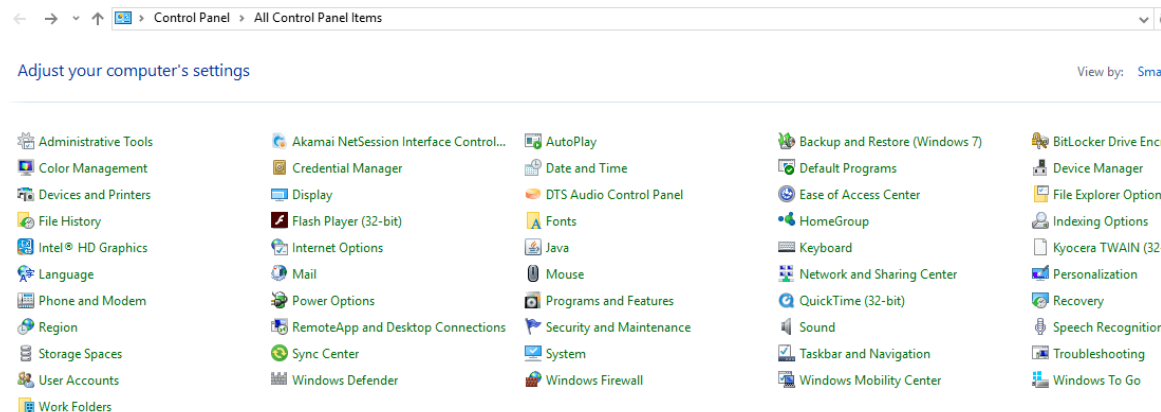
Control Panel > All Control Panel Items

Adjust your computer's settings

View by: Sma

Administrative Tools
Color Management
Devices and Printers
File History
Intel® HD Graphics
Language
Phone and Modem
Region
Storage Spaces
User Accounts
Work Folders

Akamai NetSession Interface Control...
Credential Manager
Display
Flash Player (32-bit)
Internet Options
Mail
Power Options
RemoteApp and Desktop Connections
Sync Center
Windows Defender

AutoPlay
Date and Time
DTS Audio Control Panel
Fonts
Java
Mouse
Programs and Features
Security and Maintenance
System
Windows Firewall

Backup and Restore (Windows 7)
Default Programs
Ease of Access Center
HomeGroup
Keyboard
Network and Sharing Center
QuickTime (32-bit)
Sound
Taskbar and Navigation
Windows Mobility Center

BitLocker Drive Enc
Device Manager
File Explorer Option
Indexing Options
Kyocera TWAIN (32
Personalization
Recovery
Speech Recognitio
Troubleshooting
Windows To Go